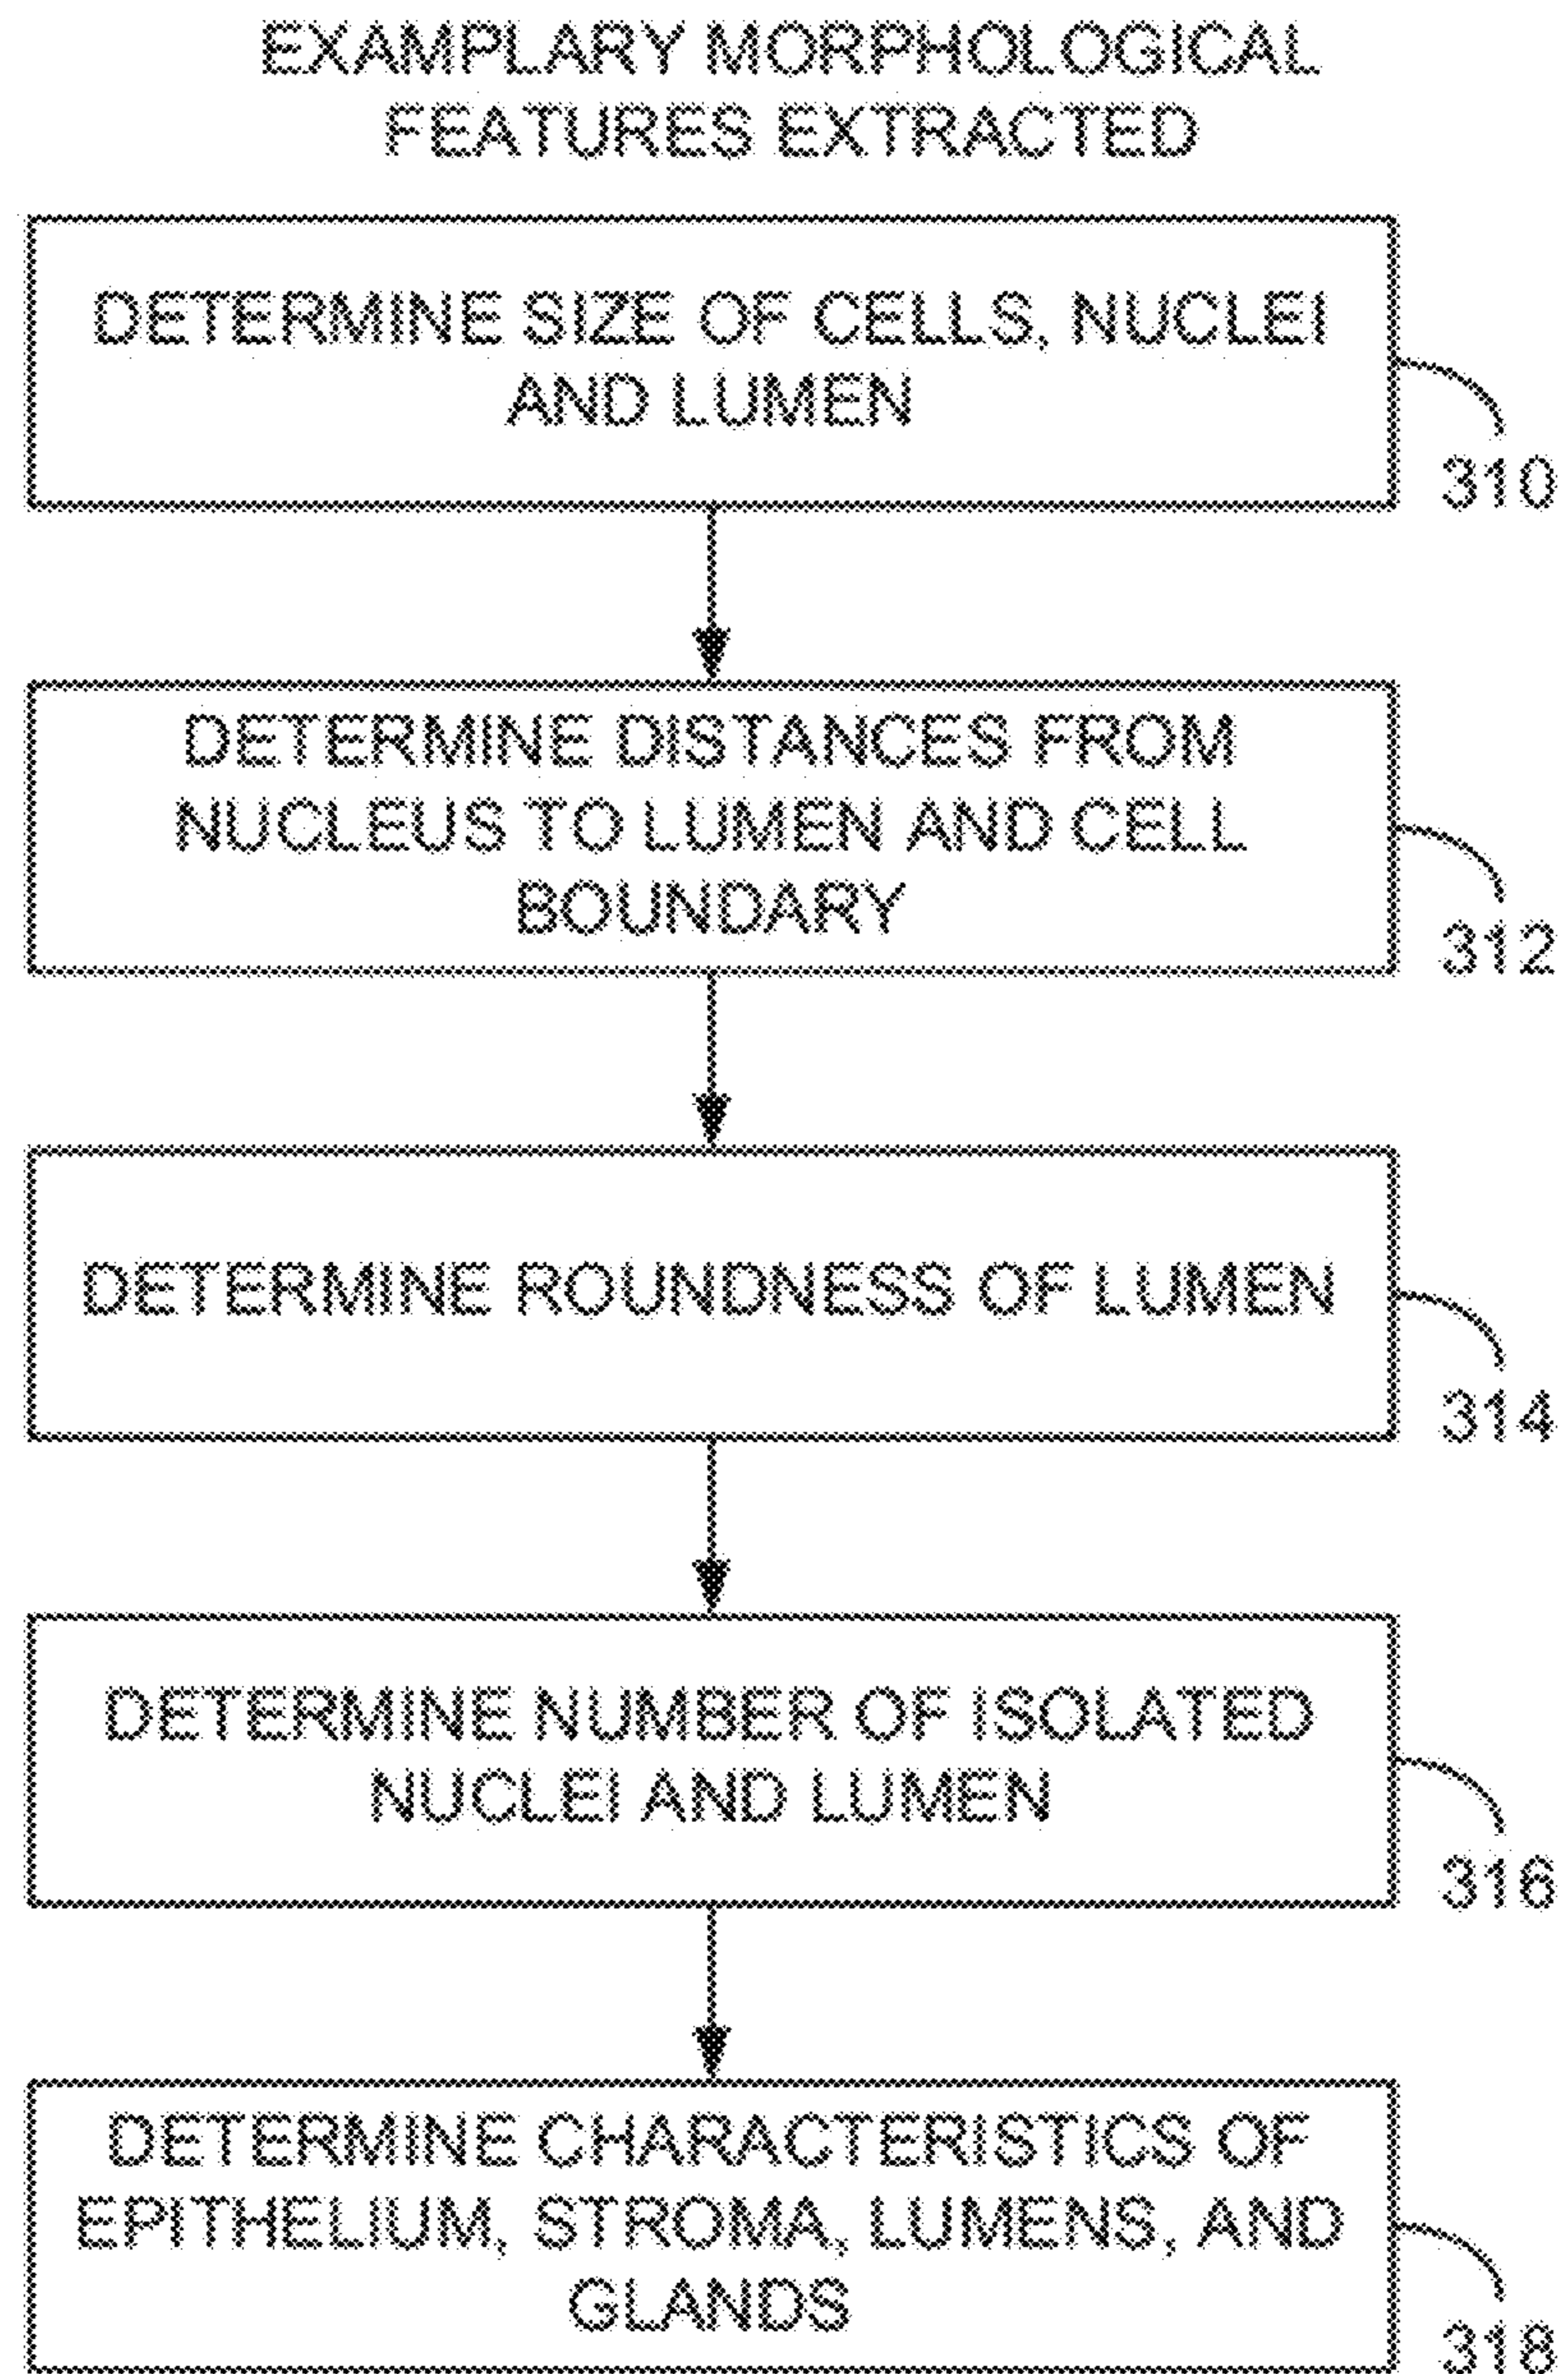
EXAMPLARY MORPHOLOGICAL FEATURES EXTRACTED

DETERMINE SIZE OF CELLS, NUCLEI AND LUMEN

310

DETERMINE DISTANCES FROM NUCLEUS TO LUMEN AND CELL BOUNDARY

312

DETERMINE ROUNDNESS OF LUMEN

314

DETERMINE NUMBER OF ISOLATED NUCLEI AND LUMEN

316

DETERMINE CHARACTERISTICS OF EPITHELIUM, STROMA, LUMENS, AND GLANDS

318